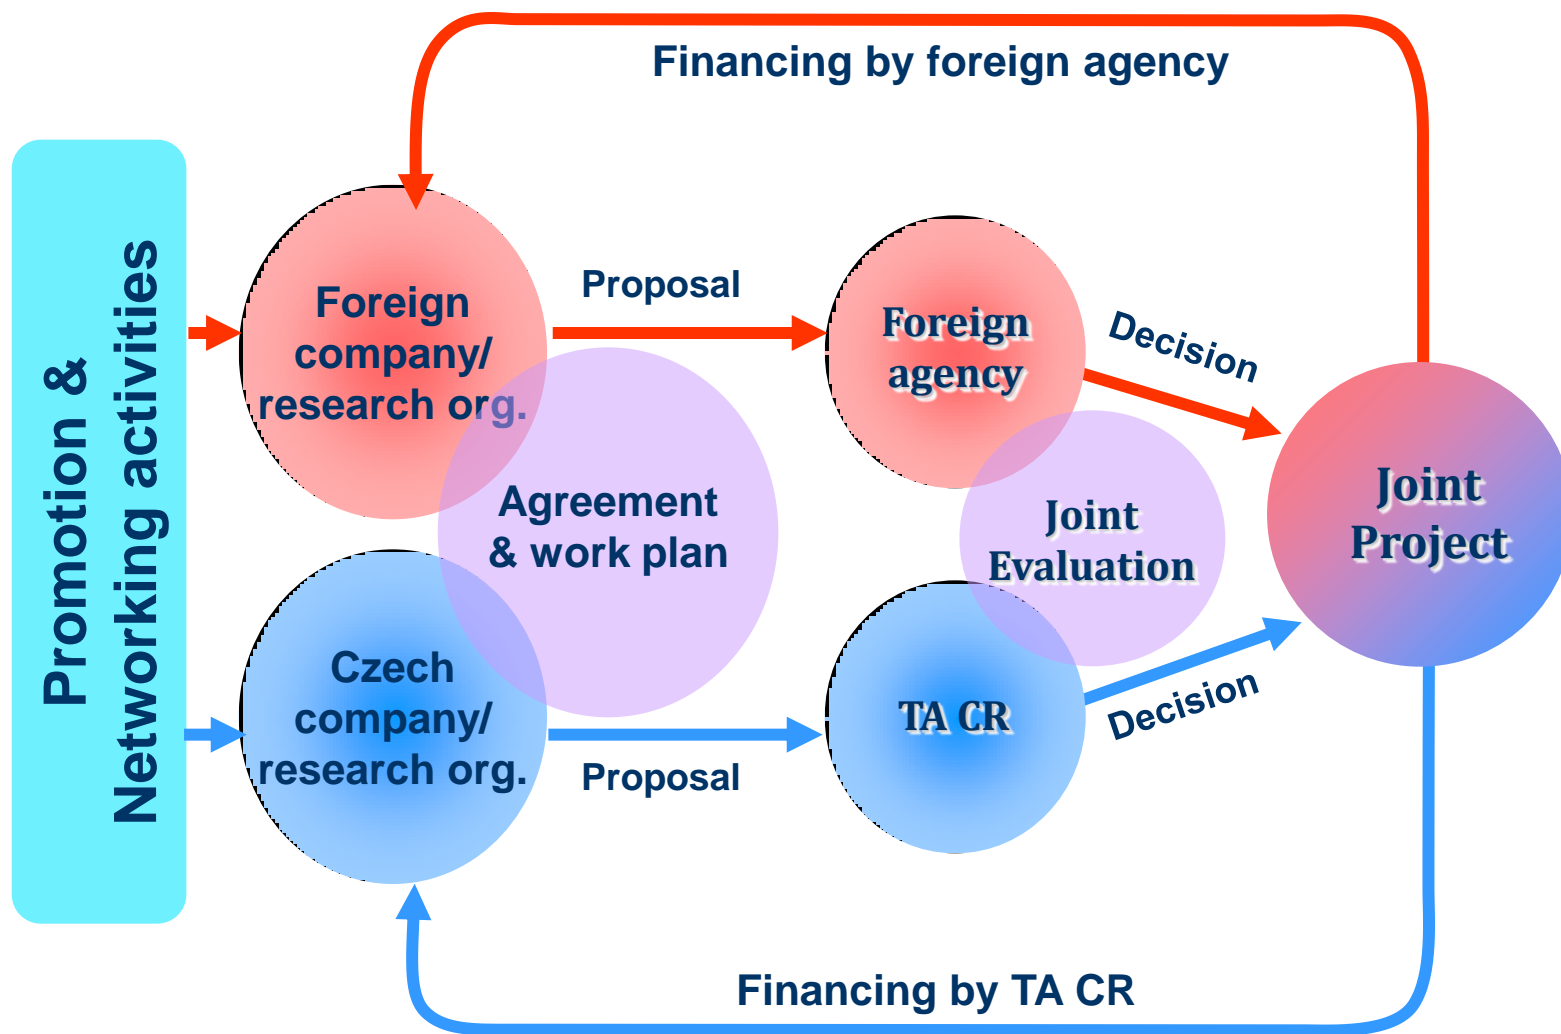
Financing by foreign agency

Promotion & Networking activities

Foreign company/ research org.

Proposal

Foreign agency

Decision

Agreement & work plan

Joint Evaluation

Joint Project

Czech company/ research org.

TA CR

Decision

Proposal

Financing by TA CR